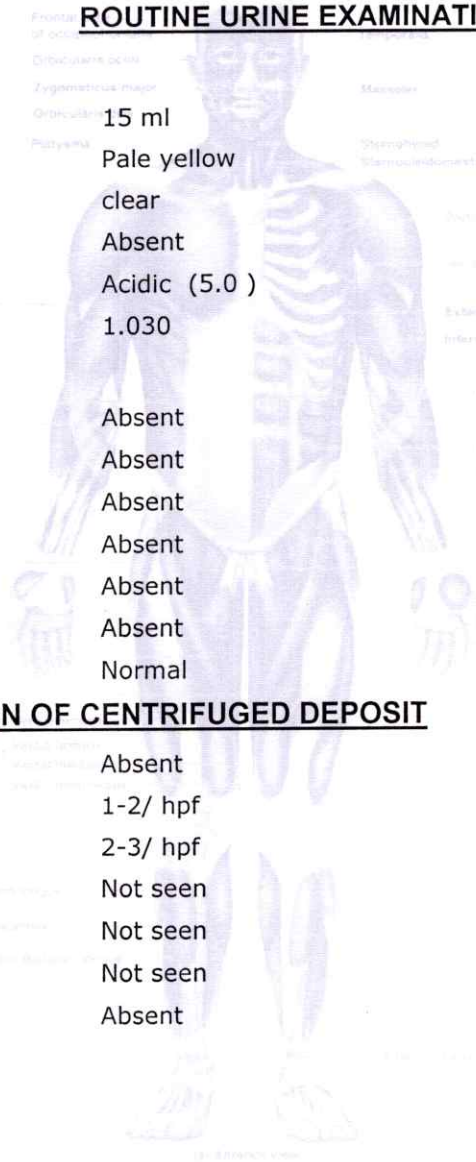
ROUTINE URINE EXAMINATI

15 ml
Pale yellow
clear
Absent
Acidic (5.0 )
1.030

Absent
Absent
Absent
Absent
Absent
Absent
Normal

N OF CENTRIFUGED DEPOSIT

Absent
1-2/ hpf
2-3/ hpf
Not seen
Not seen
Not seen
Absent